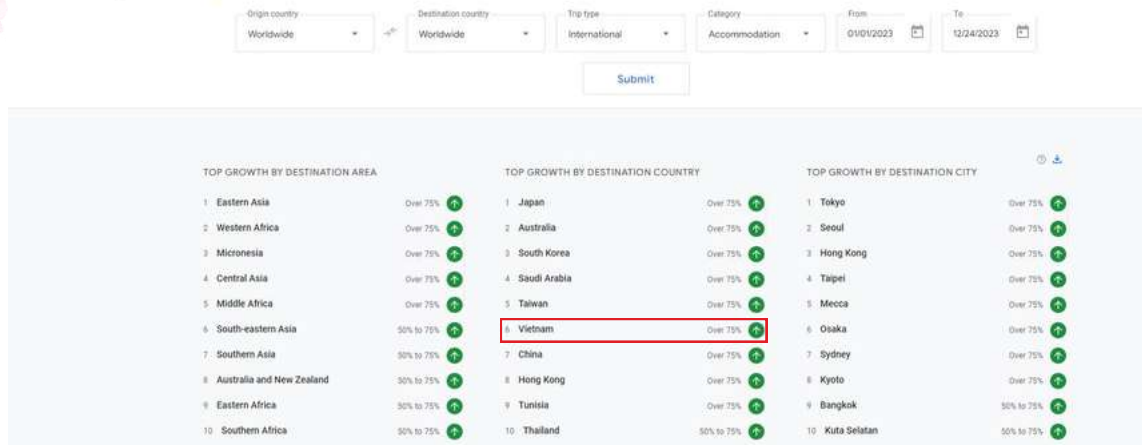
Origin country
Worldwide

Destination country
Worldwide

Trip type
International

Category
Accommodation

From
01/01/2023

To
12/24/2023

Submit

TOP GROWTH BY DESTINATION AREA

1 Eastern Asia Over 75%
2 Western Africa Over 75%
3 Micronesia Over 75%
4 Central Asia Over 75%
5 Middle Africa Over 75%
6 South-eastern Asia 50% to 75%
7 Southern Asia 50% to 75%
8 Australia and New Zealand 50% to 75%
9 Eastern Africa 50% to 75%
10 Southern Africa 50% to 75%

TOP GROWTH BY DESTINATION COUNTRY

1 Japan Over 75%
2 Australia Over 75%
3 South Korea Over 75%
4 Saudi Arabia Over 75%
5 Taiwan Over 75%
6 Vietnam Over 75%
7 China Over 75%
8 Hong Kong Over 75%
9 Tunisia Over 75%
10 Thailand 50% to 75%

TOP GROWTH BY DESTINATION CITY

1 Tokyo Over 75%
2 Seoul Over 75%
3 Hong Kong Over 75%
4 Taipei Over 75%
5 Mecca Over 75%
6 Osaka Over 75%
7 Sydney Over 75%
8 Kyoto Over 75%
9 Bangkok 50% to 75%
10 Kuta Selatan 50% to 75%